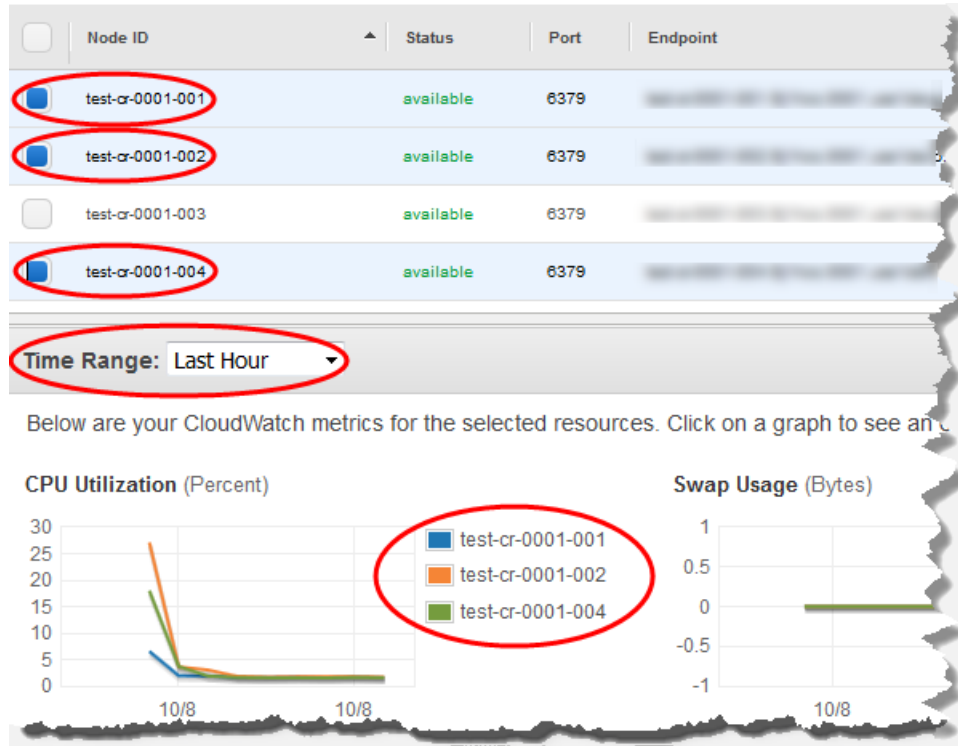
| | Node ID ▲ | Status | Port | Endpoint |
|---|---|---|---|---|
| | test-cr-0001-001 | available | 6379 | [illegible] |
| | test-cr-0001-002 | available | 6379 | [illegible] |
| | test-cr-0001-003 | available | 6379 | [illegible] |
| | test-cr-0001-004 | available | 6379 | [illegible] |

Time Range: Last Hour

Below are your CloudWatch metrics for the selected resources. Click on a graph to see an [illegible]

CPU Utilization (Percent)

30
25
20
15
10
5
0

10/8 10/8

test-cr-0001-001
test-cr-0001-002
test-cr-0001-004

Swap Usage (Bytes)

1
0.5
0
-0.5
-1

10/8